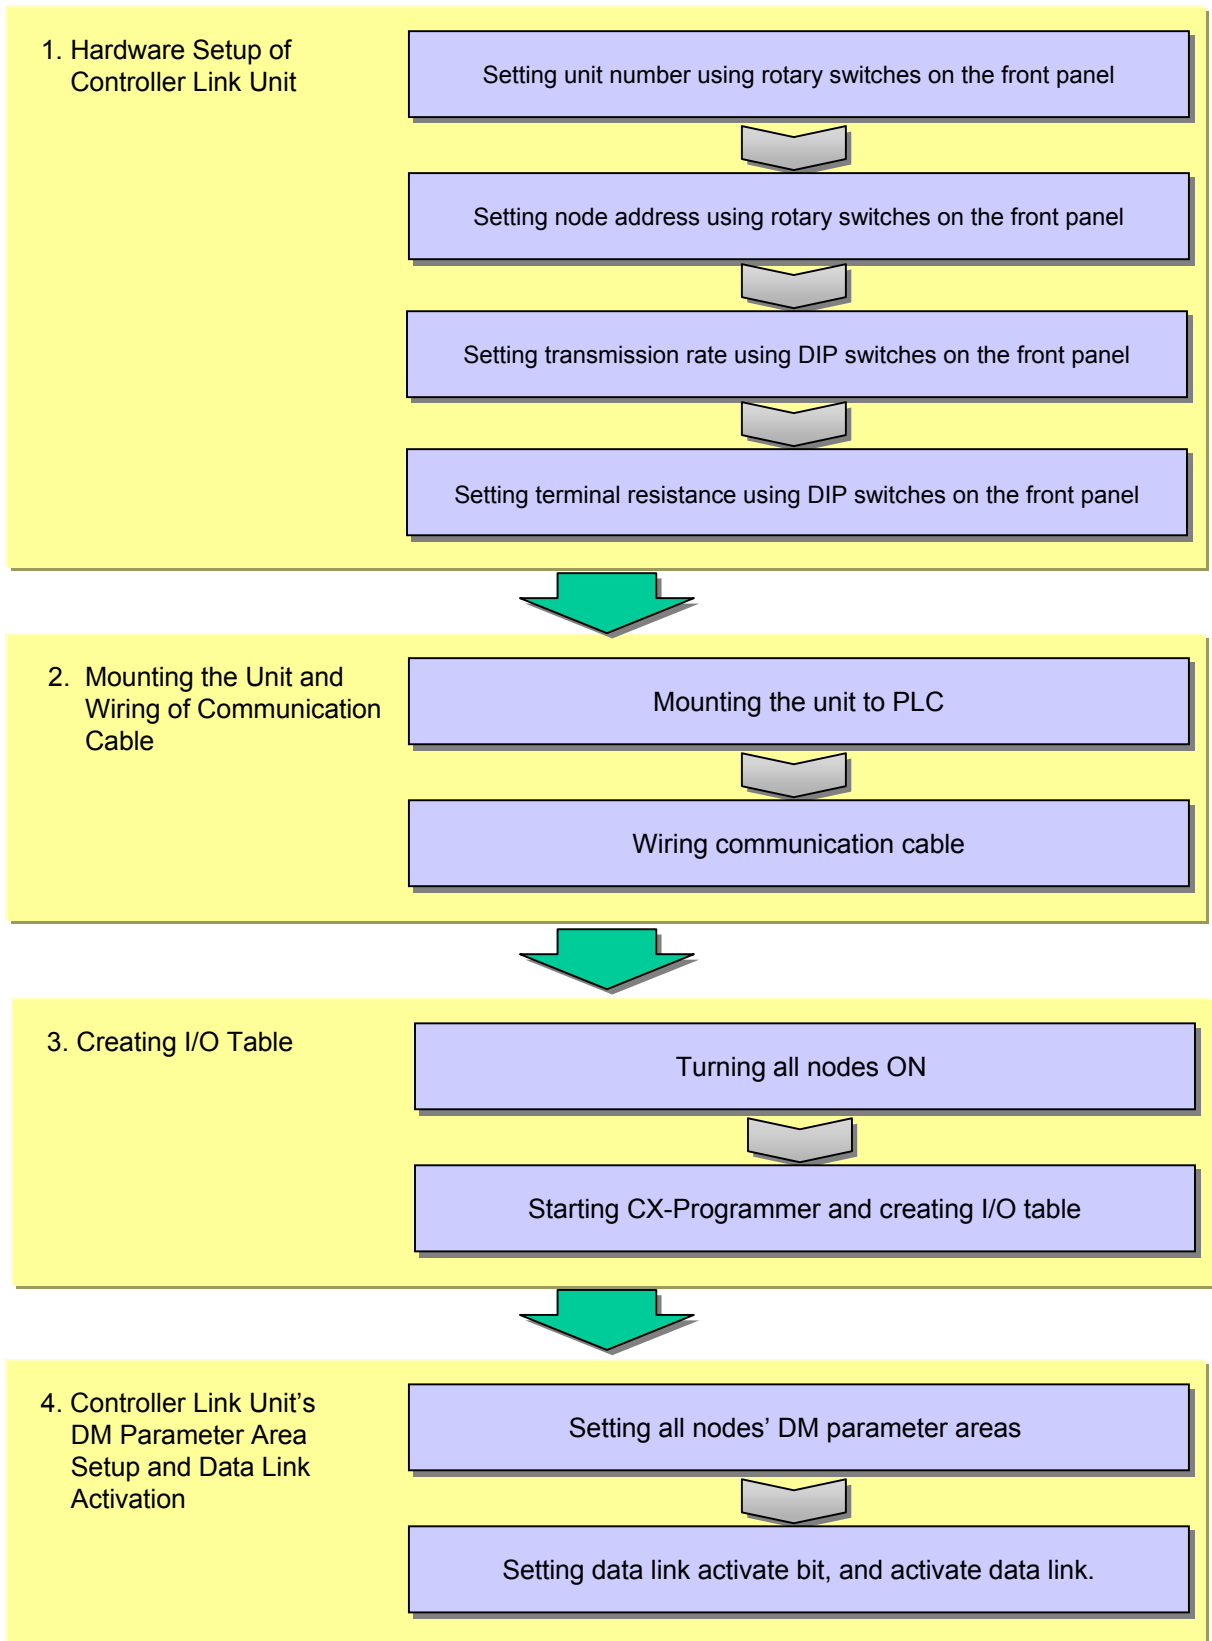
1. Hardware Setup of Controller Link Unit

Setting unit number using rotary switches on the front panel

Setting node address using rotary switches on the front panel

Setting transmission rate using DIP switches on the front panel

Setting terminal resistance using DIP switches on the front panel

2. Mounting the Unit and Wiring of Communication Cable

Mounting the unit to PLC

Wiring communication cable

3. Creating I/O Table

Turning all nodes ON

Starting CX-Programmer and creating I/O table

4. Controller Link Unit’s DM Parameter Area Setup and Data Link Activation

Setting all nodes’ DM parameter areas

Setting data link activate bit, and activate data link.